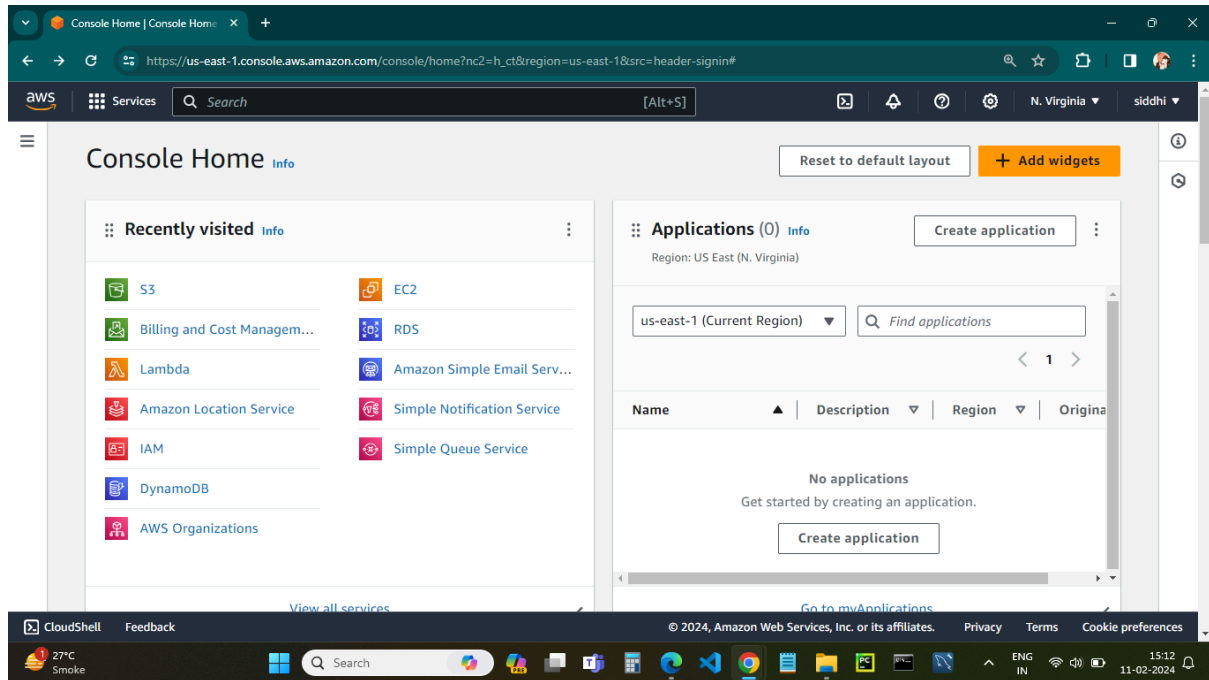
Console Home | Console Home ×
+

https://us-east-1.console.aws.amazon.com/console/home?nc2=h_ct&region=us-east-1&src=header-signin#

aws
Services
Search
[Alt+S]
N. Virginia ▼
siddhi ▼

Console Home Info

Reset to default layout
+ Add widgets

Recently visited Info

S3
Billing and Cost Managem...
Lambda
Amazon Location Service
IAM
DynamoDB
AWS Organizations
EC2
RDS
Amazon Simple Email Serv...
Simple Notification Service
Simple Queue Service

View all services

Applications (0) Info
Region: US East (N. Virginia)
Create application

us-east-1 (Current Region) ▼
Find applications
1

| Name | Description | Region | Origina |
|---|---|---|---|

No applications
Get started by creating an application.
Create application

Go to myApplications

CloudShell
Feedback
© 2024, Amazon Web Services, Inc. or its affiliates.
Privacy
Terms
Cookie preferences

27°C
Smoke
Search
ENG
IN
15:12
11-02-2024